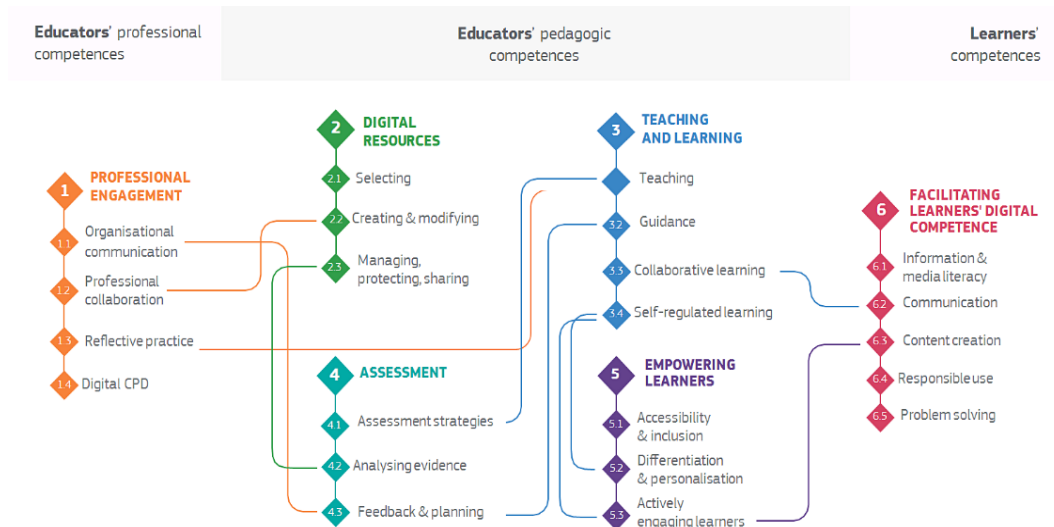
**Educators'** professional competences

**Educators'** pedagogic competences

**Learners'** competences

1 PROFESSIONAL ENGAGEMENT

1.1 Organisational communication

1.2 Professional collaboration

1.3 Reflective practice

1.4 Digital CPD

2 DIGITAL RESOURCES

2.1 Selecting

2.2 Creating & modifying

2.3 Managing, protecting, sharing

3 TEACHING AND LEARNING

Teaching

3.2 Guidance

3.3 Collaborative learning

3.4 Self-regulated learning

4 ASSESSMENT

4.1 Assessment strategies

4.2 Analysing evidence

4.3 Feedback & planning

5 EMPOWERING LEARNERS

5.1 Accessibility & inclusion

5.2 Differentiation & personalisation

5.3 Actively engaging learners

6 FACILITATING LEARNERS' DIGITAL COMPETENCE

6.1 Information & media literacy

6.2 Communication

6.3 Content creation

6.4 Responsible use

6.5 Problem solving